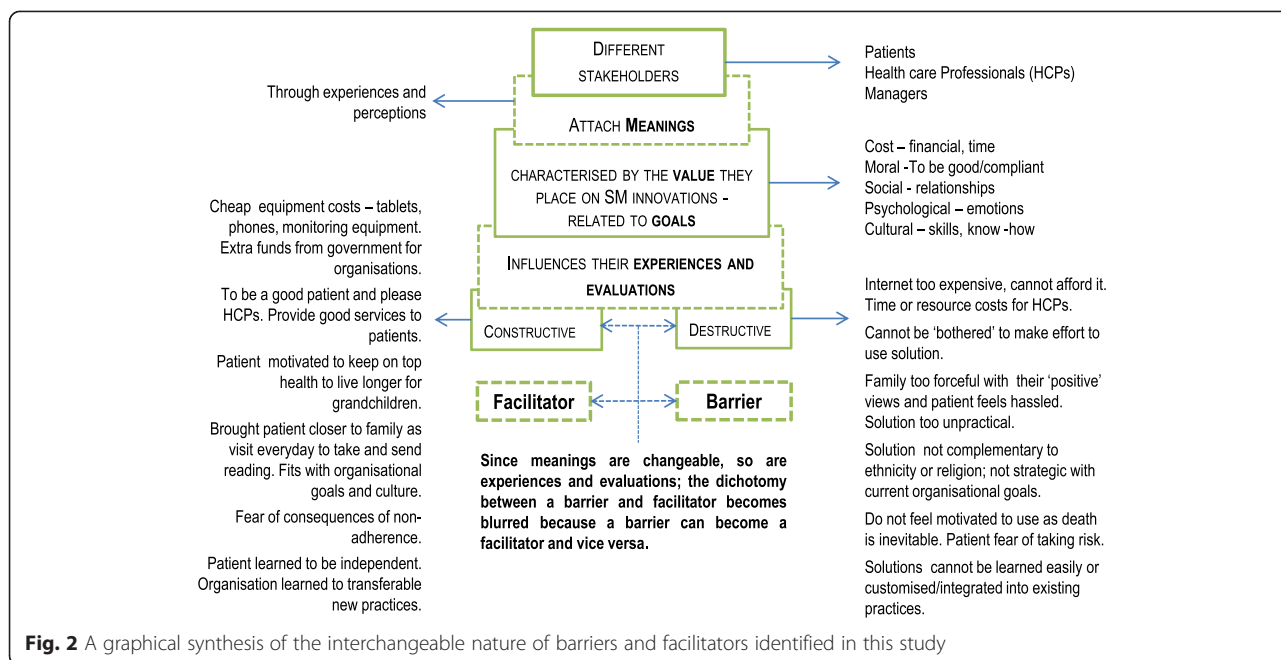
DIFFERENT STAKEHOLDERS

Patients
Health care Professionals (HCPs)
Managers

Through experiences and perceptions

ATTACH MEANINGS

CHARACTERISED BY THE VALUE THEY PLACE ON SM INNOVATIONS - RELATED TO GOALS

Cost – financial, time
Moral -To be good/compliant
Social - relationships
Psychological – emotions
Cultural – skills, know -how

Cheap equipment costs – tablets, phones, monitoring equipment. Extra funds from government for organisations.

To be a good patient and please HCPs. Provide good services to patients.

Patient motivated to keep on top health to live longer for grandchildren.

Brought patient closer to family as visit everyday to take and send reading. Fits with organisational goals and culture.

Fear of consequences of non-adherence.

Patient learned to be independent. Organisation learned to transferable new practices.

INFLUENCES THEIR EXPERIENCES AND EVALUATIONS

CONSTRUCTIVE

DESTRUCTIVE

Facilitator

Barrier

Since meanings are changeable, so are experiences and evaluations; the dichotomy between a barrier and facilitator becomes blurred because a barrier can become a facilitator and vice versa.

Internet too expensive, cannot afford it. Time or resource costs for HCPs.

Cannot be 'bothered' to make effort to use solution.

Family too forceful with their 'positive' views and patient feels hassled. Solution too unpractical.

Solution not complementary to ethnicity or religion; not strategic with current organisational goals.

Do not feel motivated to use as death is inevitable. Patient fear of taking risk.

Solutions cannot be learned easily or customised/integrated into existing practices.

Fig. 2 A graphical synthesis of the interchangeable nature of barriers and facilitators identified in this study